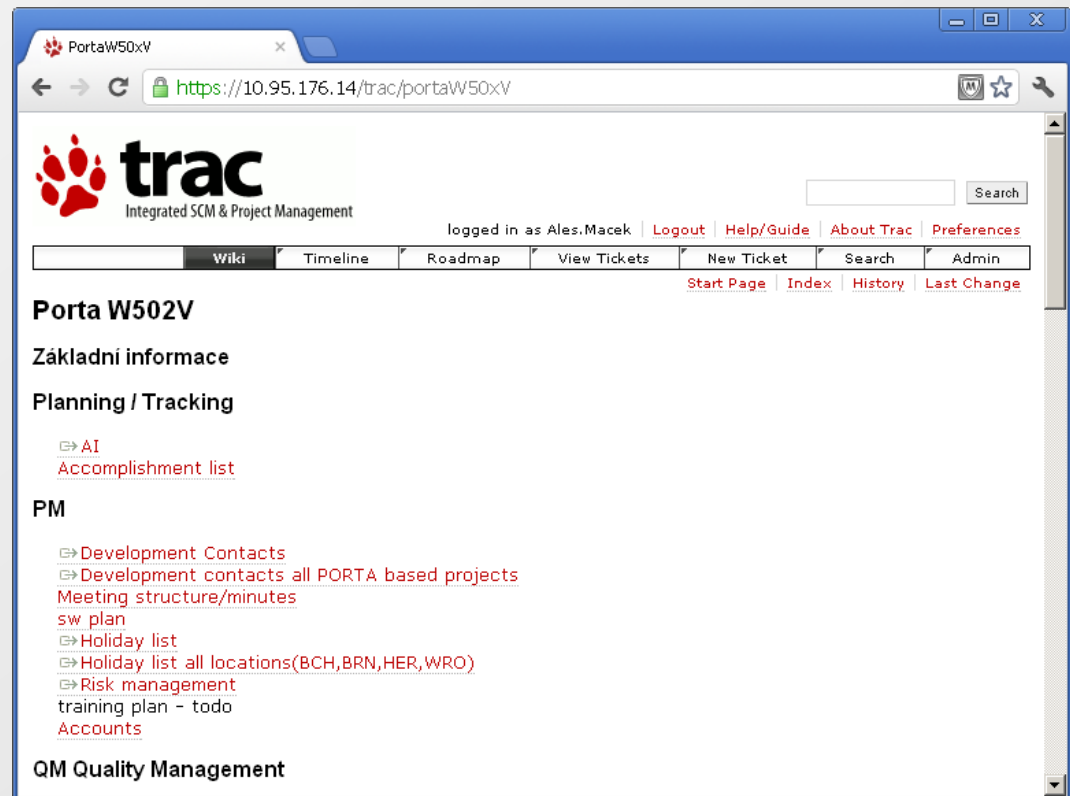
PortaW50xV

https://10.95.176.14/trac/portaW50xV

trac
Integrated SCM & Project Management

Search

logged in as Ales.Macek | Logout | Help/Guide | About Trac | Preferences

Wiki | Timeline | Roadmap | View Tickets | New Ticket | Search | Admin

Start Page | Index | History | Last Change

Porta W502V

Základní informace

Planning / Tracking

AI
Accomplishment list

PM

Development Contacts
Development contacts all PORTA based projects
Meeting structure/minutes
sw plan
Holiday list
Holiday list all locations(BCH,BRN,HER,WRO)
Risk management
training plan - todo
Accounts

QM Quality Management